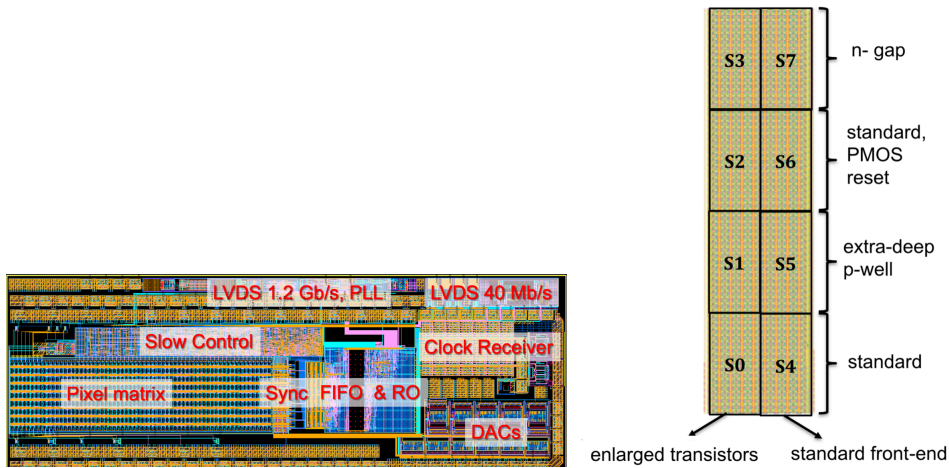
LVDS 1.2 Gb/s, PLL
LVDS 40 Mb/s
Slow Control
Clock Receiver
Pixel matrix
Sync FIFO & RO
DACs

| S3 | S7 |
|---|---|
| S2 | S6 |
| S1 | S5 |
| S0 | S4 |

n- gap
standard, PMOS reset
extra-deep p-well
standard
enlarged transistors
standard front-end